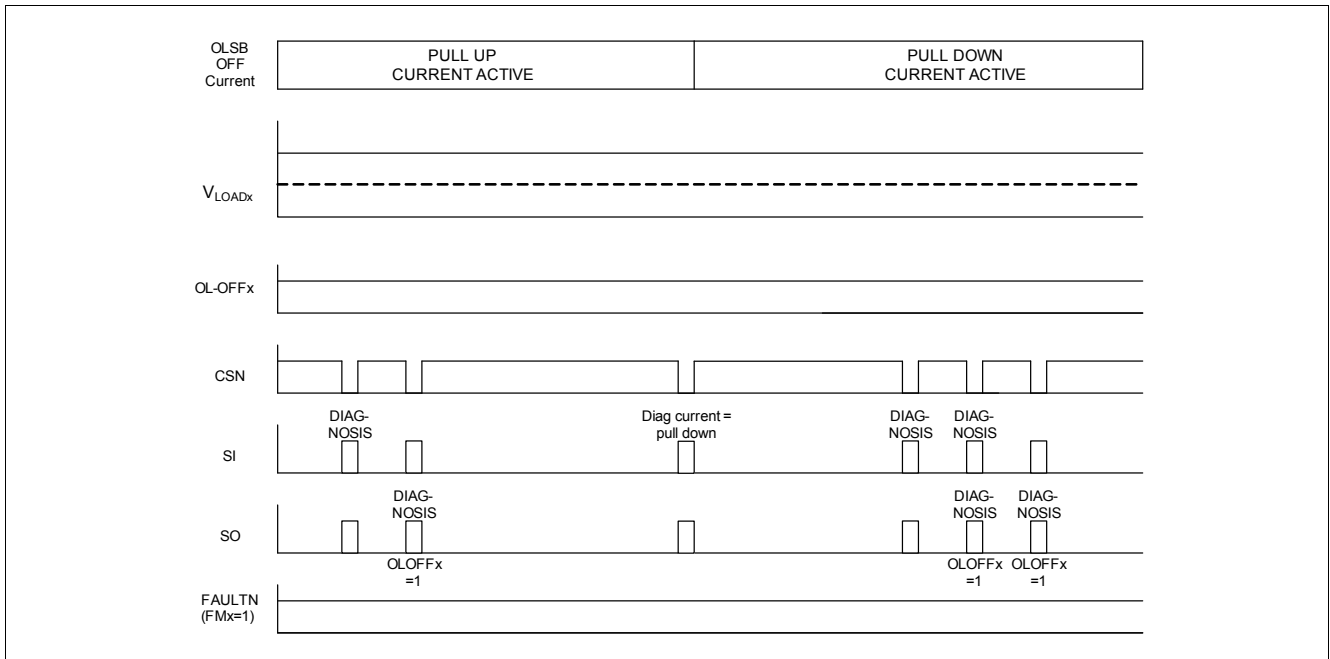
OLSB OFF Current

PULL UP CURRENT ACTIVE

PULL DOWN CURRENT ACTIVE

$V_{LOADx}$

OL-OFFx

CSN

DIAG-NOSIS

Diag current = pull down

DIAG-NOSIS

DIAG-NOSIS

SI

DIAG-NOSIS

DIAG-NOSIS

DIAG-NOSIS

SO

OLOFFx =1

OLOFFx =1

OLOFFx =1

FAULTN (FMx=1)